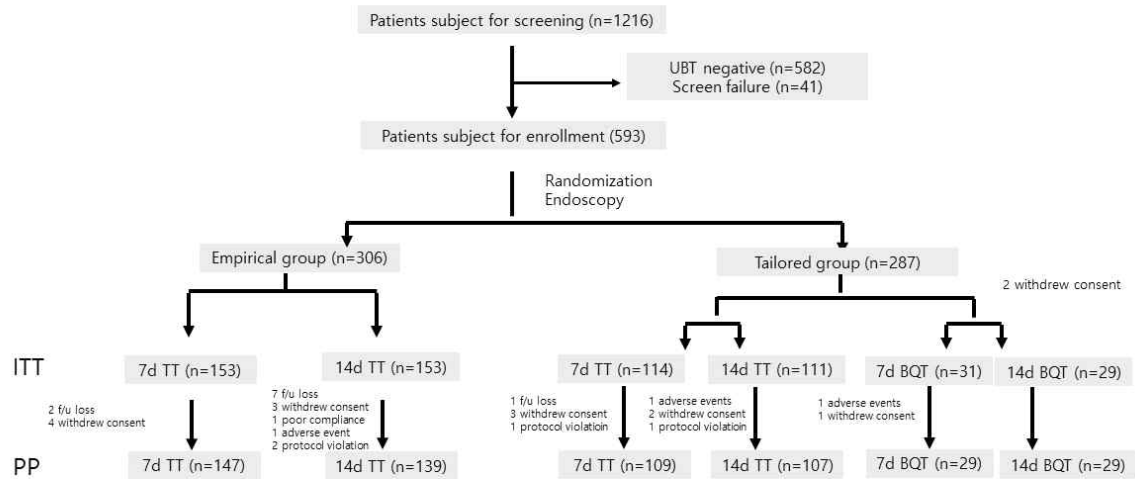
Patients subject for screening (n=1216)

UBT negative (n=582)
Screen failure (n=41)

Patients subject for enrollment (593)

Randomization
Endoscopy

Empirical group (n=306)

Tailored group (n=287)

2 withdrew consent

ITT

7d TT (n=153)

14d TT (n=153)

7d TT (n=114)

14d TT (n=111)

7d BQT (n=31)

14d BQT (n=29)

2 f/u loss
4 withdrew consent

7 f/u loss
3 withdrew consent
1 poor compliance
1 adverse event
2 protocol violation

1 f/u loss
3 withdrew consent
1 protocol violatoin

1 adverse events
2 withdrew consent
1 protocol violatoin

1 adverse events
1 withdrew consent

PP

7d TT (n=147)

14d TT (n=139)

7d TT (n=109)

14d TT (n=107)

7d BQT (n=29)

14d BQT (n=29)